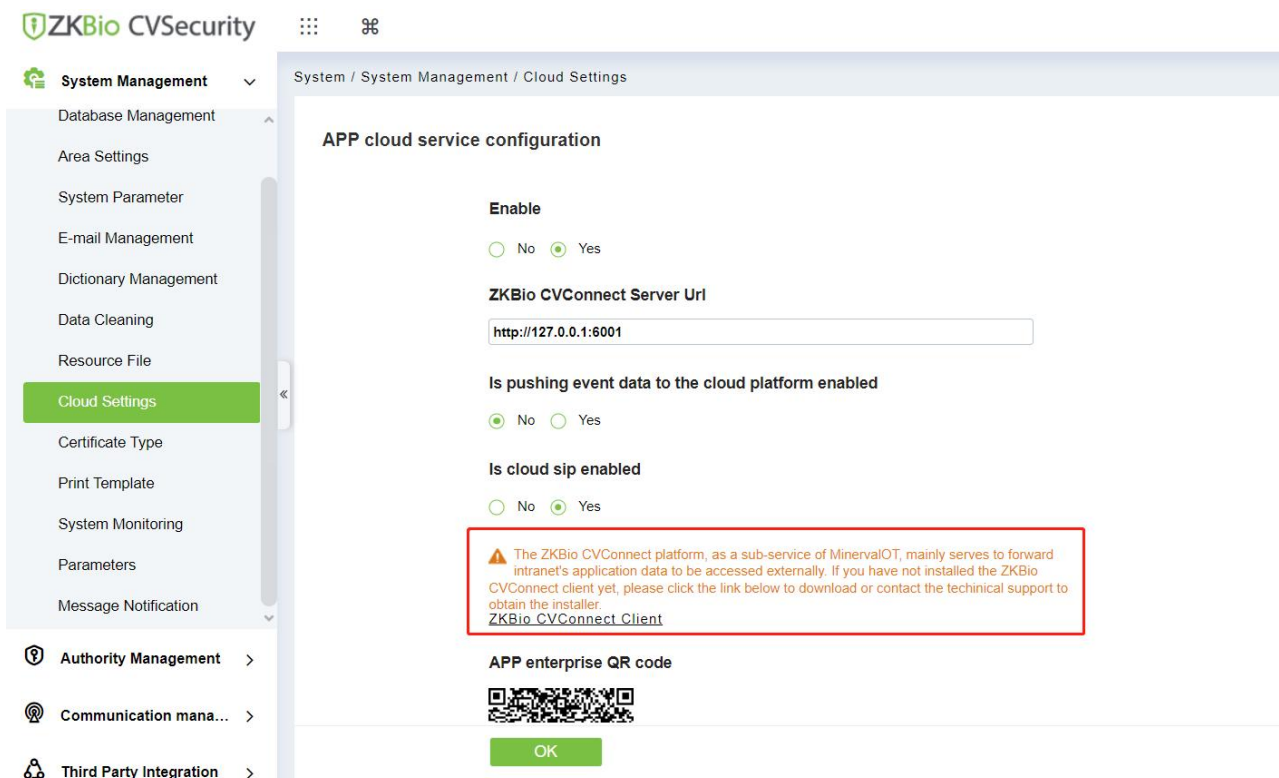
ZKBio CVSecurity

System Management

Database Management
Area Settings
System Parameter
E-mail Management
Dictionary Management
Data Cleaning
Resource File
Cloud Settings
Certificate Type
Print Template
System Monitoring
Parameters
Message Notification

Authority Management
Communication mana...
Third Party Integration

System / System Management / Cloud Settings

APP cloud service configuration

Enable

No Yes

ZKBio CVConnect Server Url

http://127.0.0.1:6001

Is pushing event data to the cloud platform enabled

No Yes

Is cloud sip enabled

No Yes

The ZKBio CVConnect platform, as a sub-service of MinervalOT, mainly serves to forward intranet's application data to be accessed externally. If you have not installed the ZKBio CVConnect client yet, please click the link below to download or contact the techinical support to obtain the installer.
ZKBio CVConnect Client

APP enterprise QR code

OK